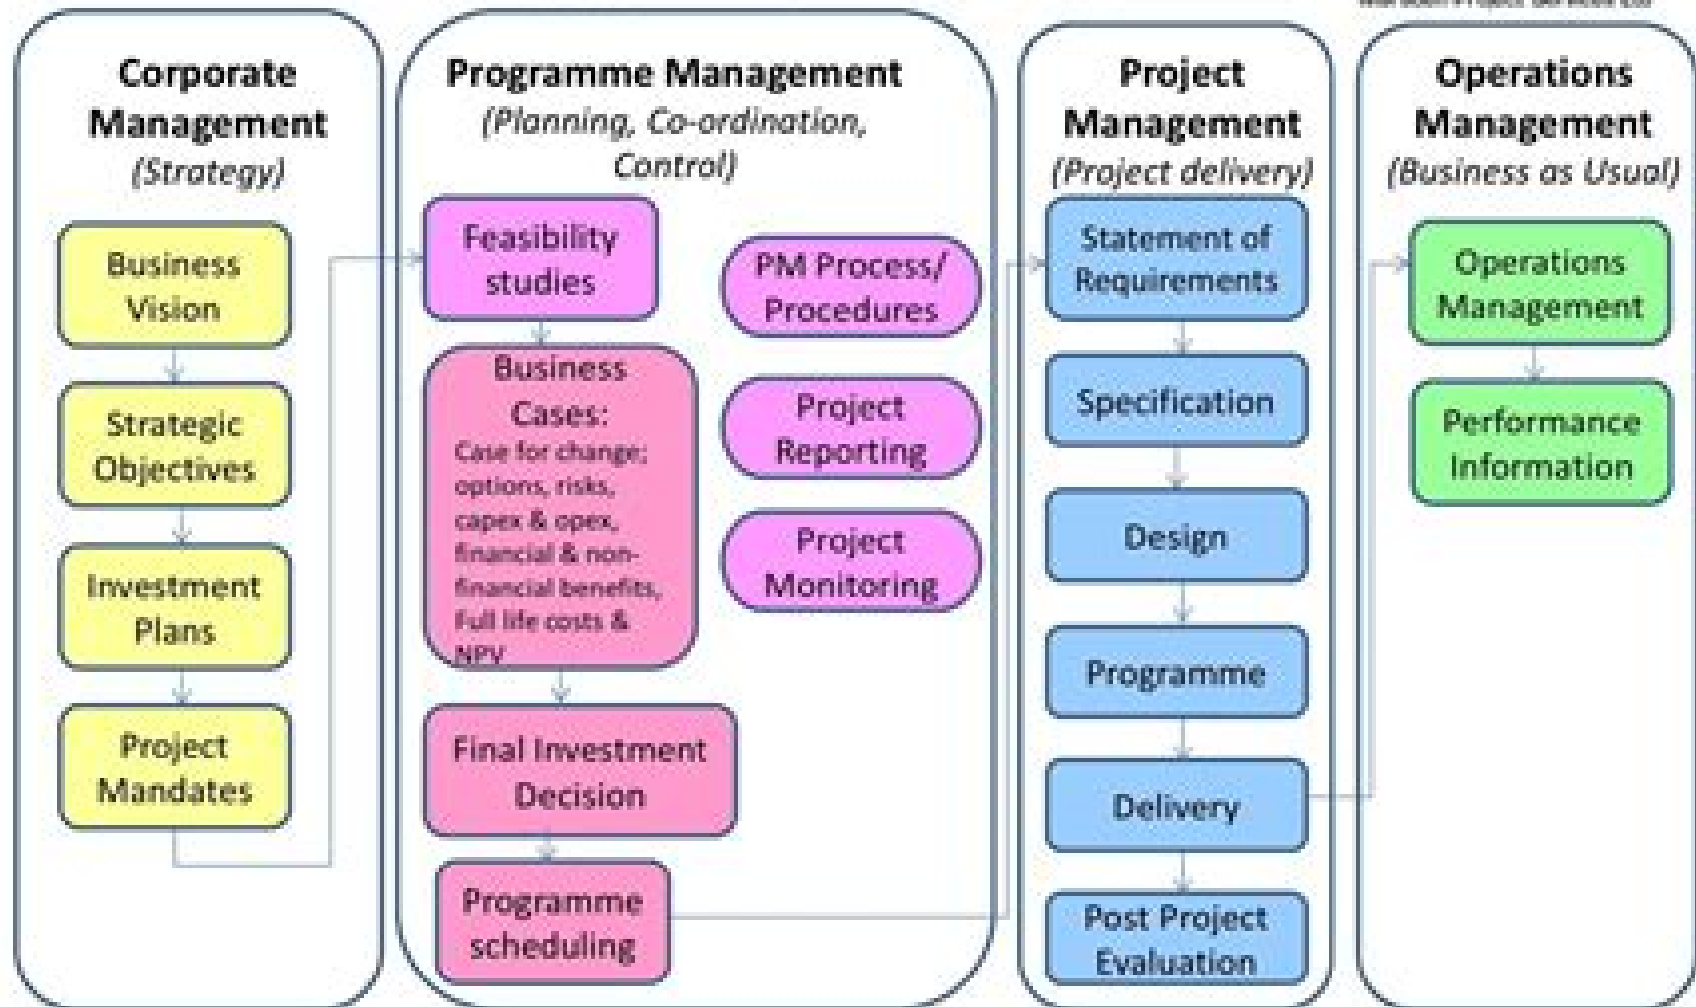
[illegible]

Corporate Management
(Strategy)

Business Vision

Strategic Objectives

Investment Plans

Project Mandates

Programme Management
(Planning, Co-ordination, Control)

Feasibility studies

Business Cases:
Case for change; options, risks, capex & opex, financial & non-financial benefits, Full life costs & NPV

Final Investment Decision

Programme scheduling

PM Process/ Procedures

Project Reporting

Project Monitoring

Project Management
(Project delivery)

Statement of Requirements

Specification

Design

Programme

Delivery

Post Project Evaluation

Operations Management
(Business as Usual)

Operations Management

Performance Information